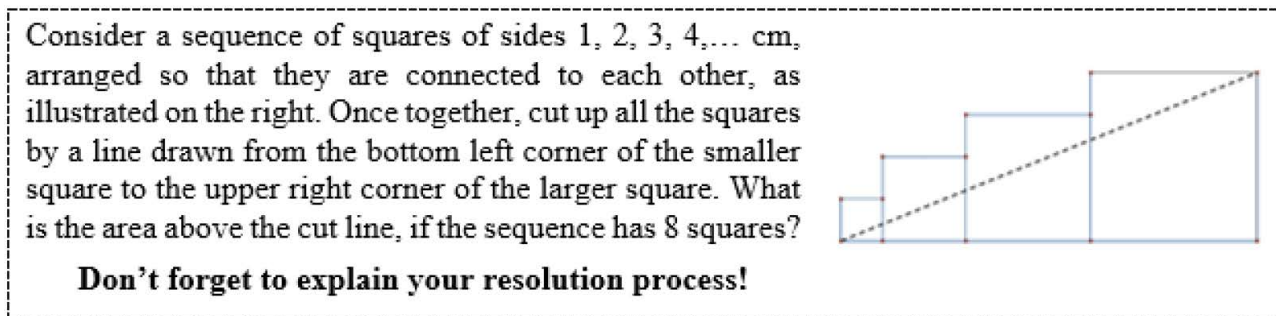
Consider a sequence of squares of sides 1, 2, 3, 4,… cm, arranged so that they are connected to each other, as illustrated on the right. Once together, cut up all the squares by a line drawn from the bottom left corner of the smaller square to the upper right corner of the larger square. What is the area above the cut line, if the sequence has 8 squares?

**Don't forget to explain your resolution process!**